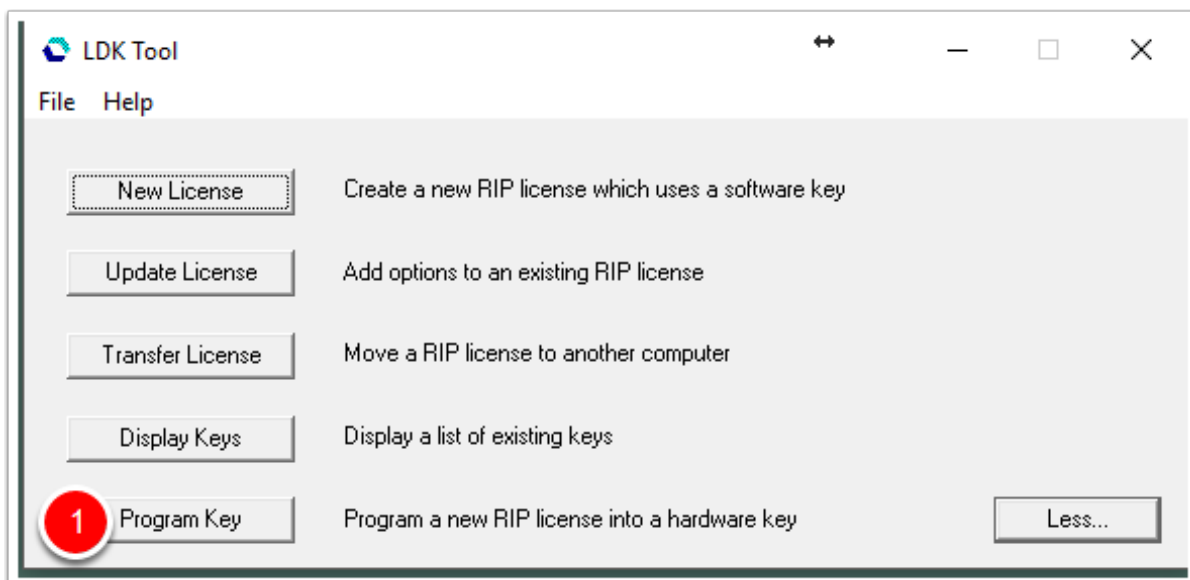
LDK Tool

File Help

New License
Create a new RIP license which uses a software key

Update License
Add options to an existing RIP license

Transfer License
Move a RIP license to another computer

Display Keys
Display a list of existing keys

1

Program Key
Program a new RIP license into a hardware key

Less...